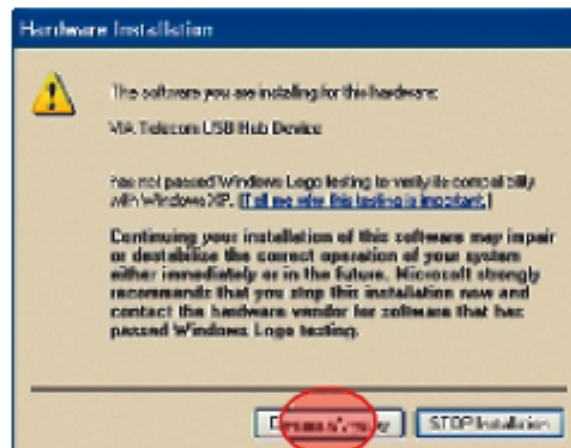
Hardware Installation

The software you are installing for this hardware:

VIA Telecom USB Hub Device

has not passed Windows Logo testing to verify its compatibility with Windows XP. (Tell me why this testing is important.)

Continuing your installation of this software may impair or destabilize the correct operation of your system either immediately or in the future. Microsoft strongly recommends that you stop this installation now and contact the hardware vendor for software that has passed Windows Logo testing.

Continue Anyway

STOP Installation